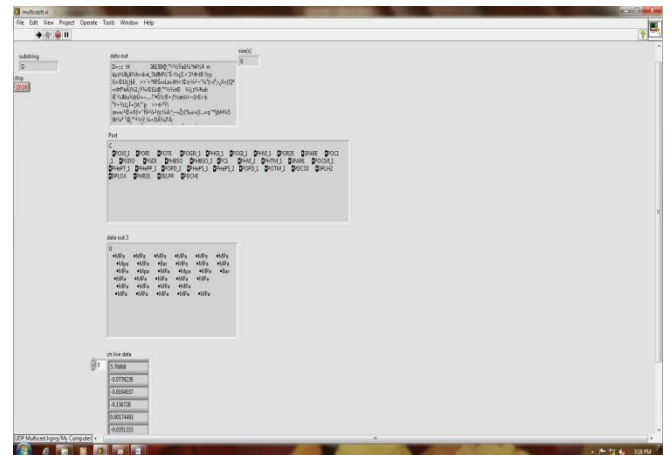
multicast.vi

File Edit View Project Operate Tools Window Help

substring
0

stop
STOP

data out
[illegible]

size(s)
0

Port
C
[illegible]

data out 2
0
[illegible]

ch live data
0
1.76868
-0.0778236
-0.0184037
-0.136728
0.00174481
-0.0151333

UDP Multicast.lvproj/My Computer

3:18 PM